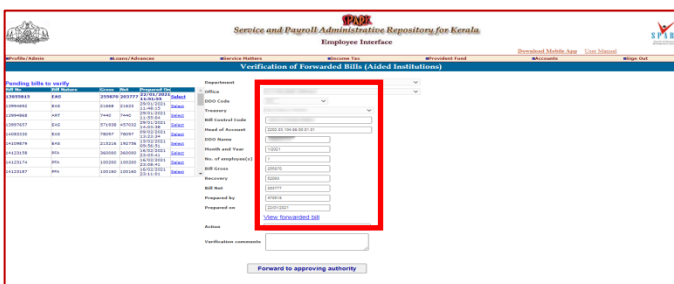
SPARK
Service and Payroll Administrative Repository for Kerala
Employee Interface
Download Mobile App User Manual
SPARK

Profile/Admin | Loans/Advances | Service Matters | Income Tax | Provident Fund | Accounts | Sign Out

Verification of Forwarded Bills (Aided Institutions)

Pending bills to verify

| Bill No | Bill Nature | Gross | Net | Prepared On | |
|---|---|---|---|---|---|
| 13655815 | EAS | 255870 | 203777 | 22/01/2021 11:01:05 | Select |
| 13994093 | EAS | 21669 | 21633 | 29/01/2021 11:48:15 | Select |
| 13994868 | AST | 7440 | 7440 | 29/01/2021 11:55:04 | Select |
| 13997637 | EAS | 571938 | 457032 | 29/01/2021 14:01:38 | Select |
| 14083339 | EAS | 78097 | 78097 | 09/02/2021 13:22:34 | Select |
| 14109679 | EAS | 213216 | 192756 | 10/02/2021 09:56:51 | Select |
| 14123478 | PFA | 360000 | 360000 | 16/02/2021 23:05:41 | Select |
| 14123174 | PFA | 100200 | 100200 | 16/02/2021 23:08:41 | Select |
| 14123187 | PFA | 100180 | 100180 | 16/02/2021 23:11:01 | Select |

Department
Office
DDO Code
Treasury
Bill Control Code
Head of Account
DDO Name
Month and Year
No. of employee(s)
Bill Gross
Recovery
Bill Net
Prepared by
Prepared on
View forwarded bill
Action
Verification comments

Forward to approving authority